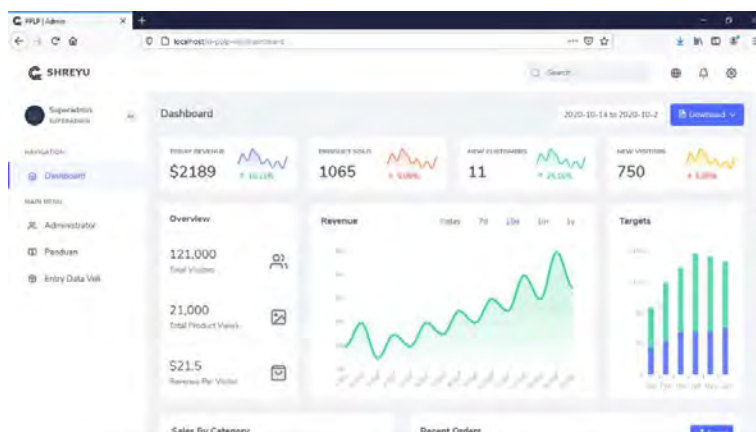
PPLP | Admin
localhost/e-pplp-v2/dashboard
SHREYU
Search
Superadmin
SUPERADMIN
NAVIGATION
Dashboard
MAIN MENU
Administrator
Panduan
Entry Data Veli
Dashboard
2020-10-14 to 2020-10-2
Download
TODAY REVENUE
$2189
10.21%
PRODUCT SOLD
1065
5.05%
NEW CUSTOMERS
11
25.16%
NEW VISITORS
750
5.05%
Overview
121,000
Total Visitors
21,000
Total Product Views
$21.5
Revenue Per Visitor
Revenue
Today
7d
15d
1m
1y
Targets
Sales By Category
Recent Orders
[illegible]